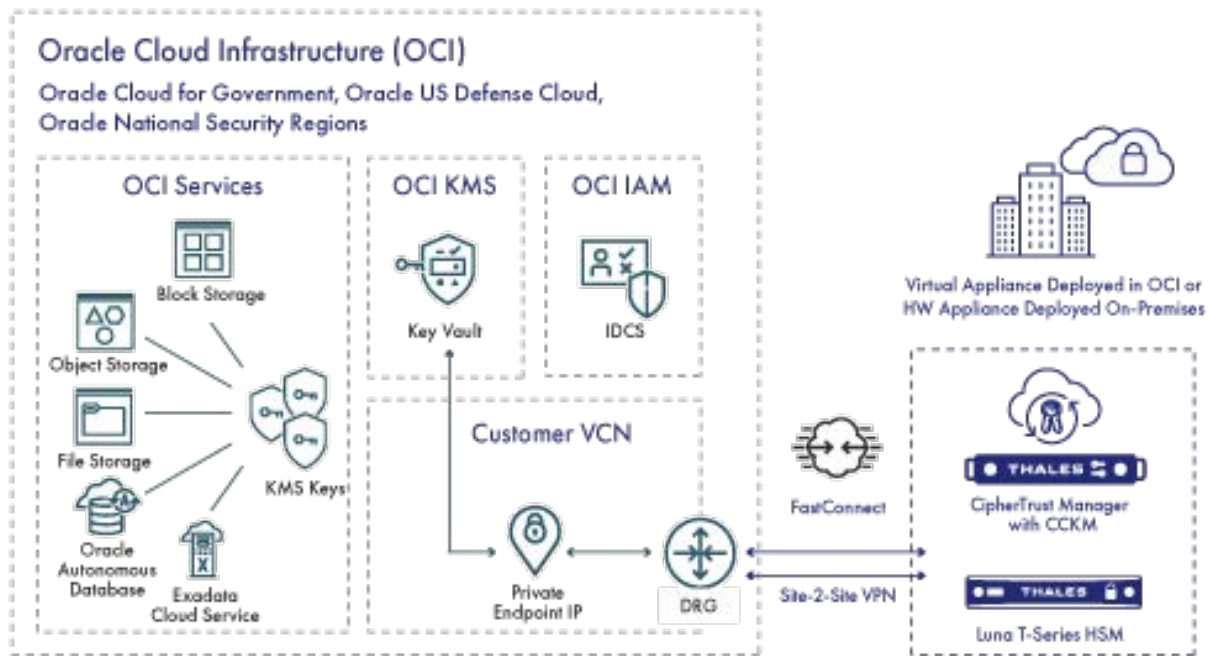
Oracle Cloud Infrastructure (OCI)

Oracle Cloud for Government, Oracle US Defense Cloud, Oracle National Security Regions

OCI Services

Block Storage

Object Storage

File Storage

Oracle Autonomous Database

Exadata Cloud Service

KMS Keys

OCI KMS

Key Vault

OCI IAM

IDCS

Customer VCN

Private Endpoint IP

DRG

FastConnect

Site-2-Site VPN

Virtual Appliance Deployed in OCI or HW Appliance Deployed On-Premises

THALES

CipherTrust Manager with CCKM

THALES

Luna T-Series HSM